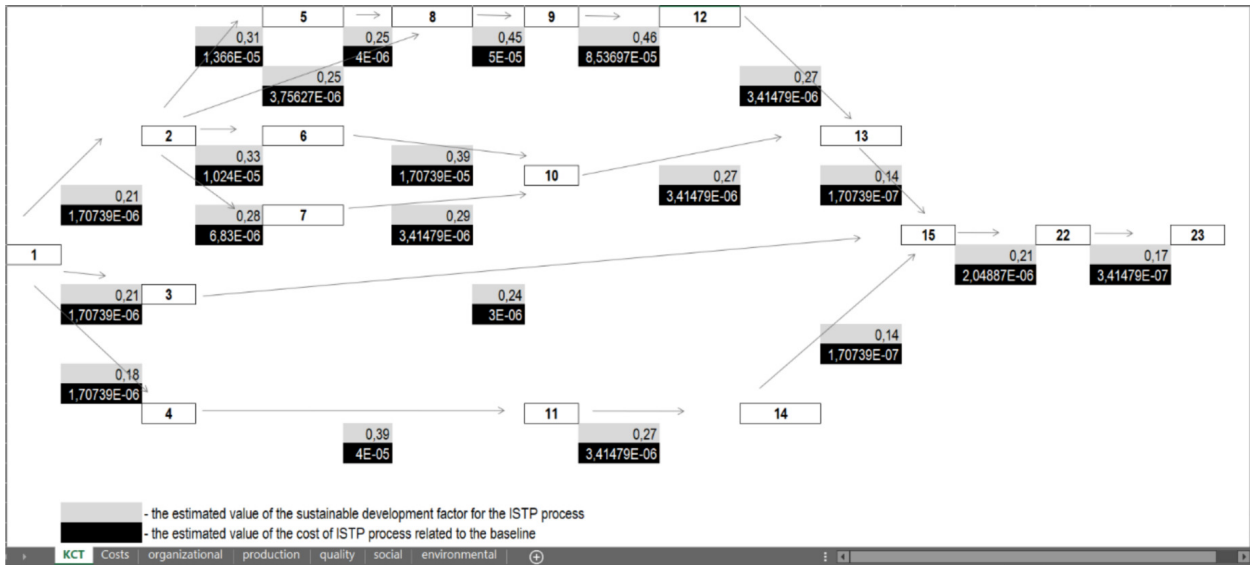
5

8

9

12

0,31
1,366E-05

0,25
4E-06

0,45
5E-05

0,46
8,53697E-05

0,25
3,75627E-06

0,27
3,41479E-06

2

6

13

0,33
1,024E-05

0,39
1,70739E-05

10

0,27
3,41479E-06

0,14
1,70739E-07

0,21
1,70739E-06

0,28
6,83E-06

7

0,29
3,41479E-06

15

22

23

1

0,21
2,04887E-06

0,17
3,41479E-07

0,21
1,70739E-06

3

0,24
3E-06

0,14
1,70739E-07

0,18
1,70739E-06

4

11

14

0,39
4E-05

0,27
3,41479E-06

- the estimated value of the sustainable development factor for the ISTP process
- the estimated value of the cost of ISTP process related to the baseline

KCT | Costs | organizational | production | quality | social | environmental | ⊕